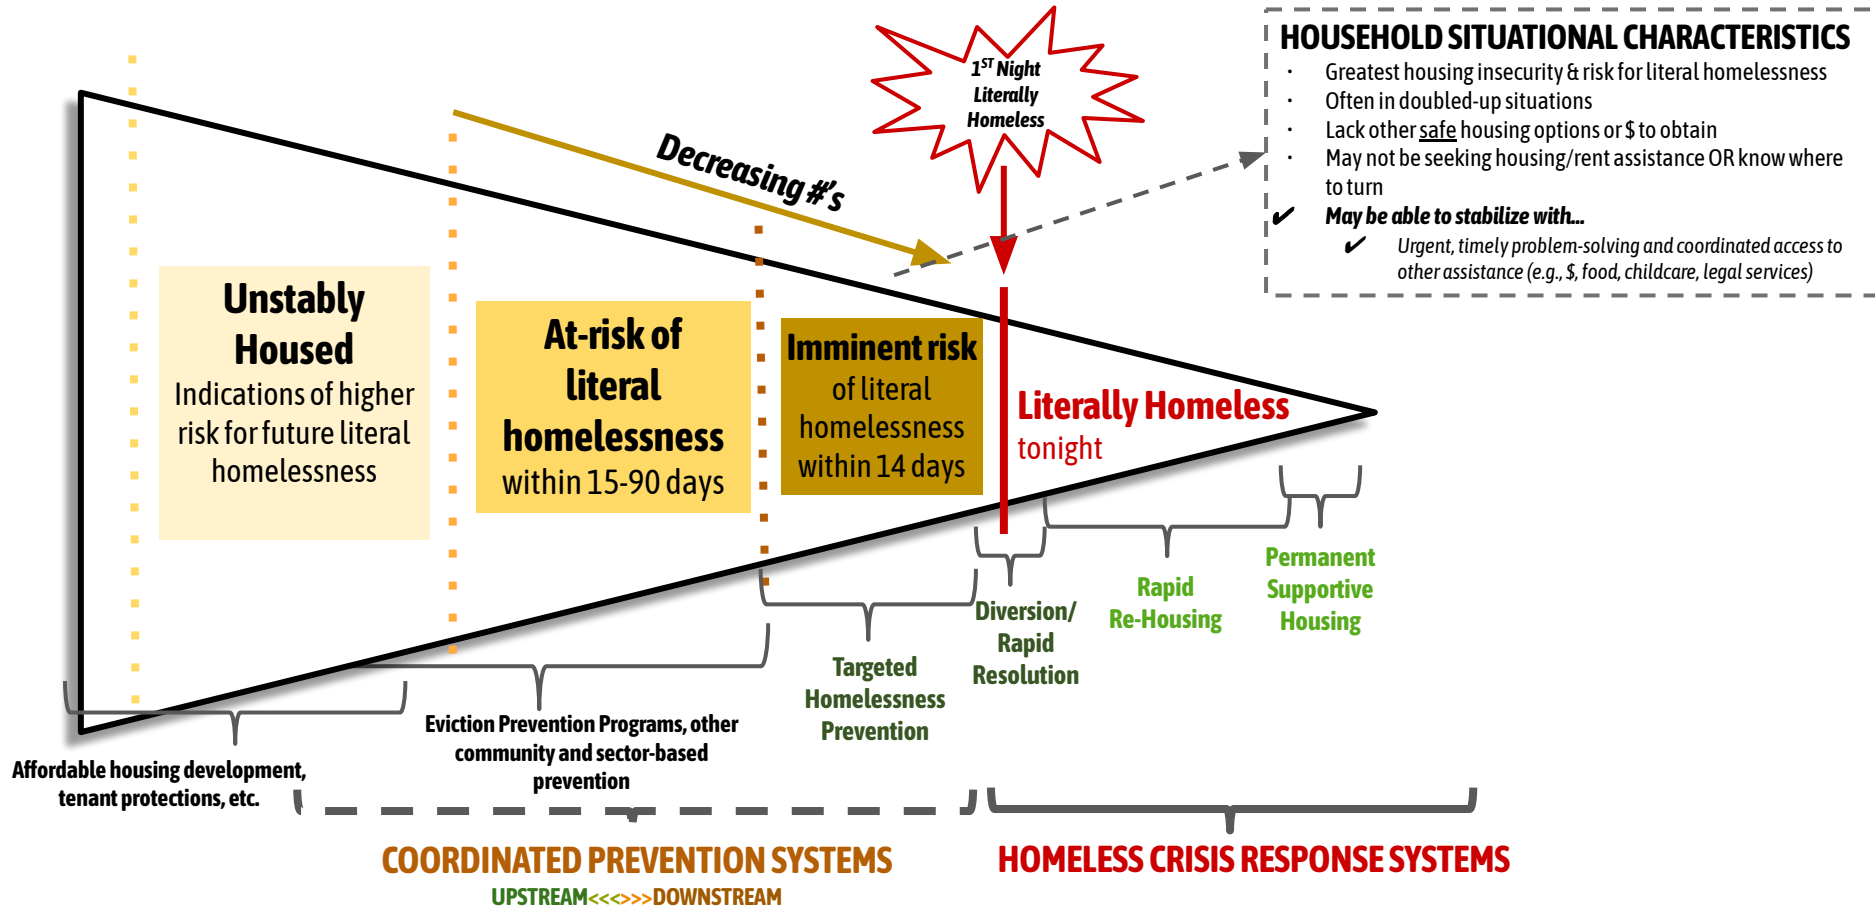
$1^{ST}$ Night Literally Homeless

HOUSEHOLD SITUATIONAL CHARACTERISTICS
· Greatest housing insecurity & risk for literal homelessness
· Often in doubled-up situations
· Lack other safe housing options or $ to obtain
· May not be seeking housing/rent assistance OR know where to turn
✔ May be able to stabilize with…
✔ Urgent, timely problem-solving and coordinated access to other assistance (e.g., $, food, childcare, legal services)

Decreasing #'s

Unstably Housed
Indications of higher risk for future literal homelessness

At-risk of literal homelessness
within 15-90 days

Imminent risk of literal homelessness within 14 days

Literally Homeless
tonight

Affordable housing development, tenant protections, etc.

Eviction Prevention Programs, other community and sector-based prevention

Targeted Homelessness Prevention

Diversion/ Rapid Resolution

Rapid Re-Housing

Permanent Supportive Housing

COORDINATED PREVENTION SYSTEMS
UPSTREAM<<<>>>DOWNSTREAM

HOMELESS CRISIS RESPONSE SYSTEMS